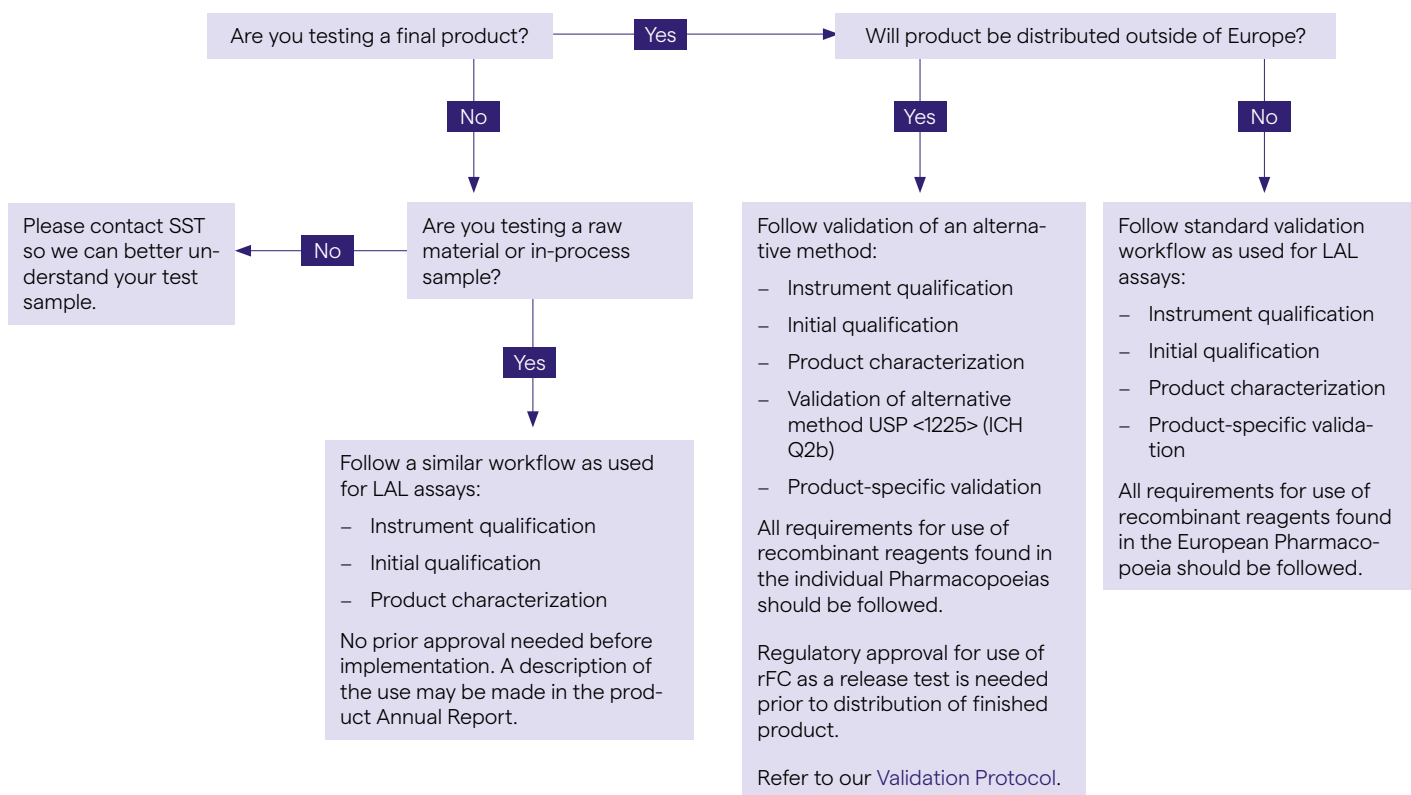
Are you testing a final product?

Yes

Will product be distributed outside of Europe?

No

Yes

No

Please contact SST so we can better understand your test sample.

No

Are you testing a raw material or in-process sample?

Yes

Follow a similar workflow as used for LAL assays:

– Instrument qualification

– Initial qualification

– Product characterization

No prior approval needed before implementation. A description of the use may be made in the product Annual Report.

Follow validation of an alternative method:

– Instrument qualification

– Initial qualification

– Product characterization

– Validation of alternative method USP <1225> (ICH Q2b)

– Product-specific validation

All requirements for use of recombinant reagents found in the individual Pharmacopoeias should be followed.

Regulatory approval for use of rFC as a release test is needed prior to distribution of finished product.

Refer to our Validation Protocol.

Follow standard validation workflow as used for LAL assays:

– Instrument qualification

– Initial qualification

– Product characterization

– Product-specific validation

All requirements for use of recombinant reagents found in the European Pharmacopoeia should be followed.